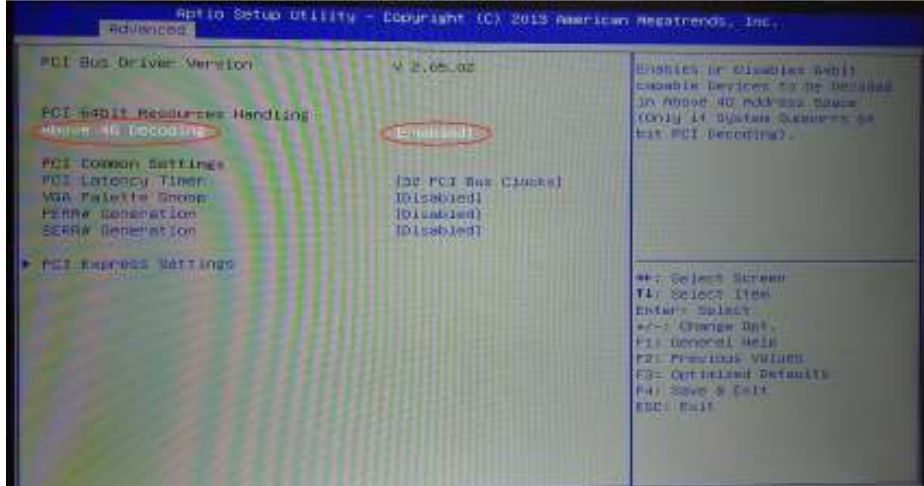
Aptio Setup Utility - Copyright (C) 2015 American Megatrends, Inc.
Advanced

PCI Bus Driver Version V 2.05.02

PCI 64bit Resources Handling
Above 4G Decoding [Enabled]

PCI Common Settings
PCI Latency Timer [32 PCI Bus Clocks]
VGA Palette Snoop [Disabled]
PERR# Generation [Disabled]
SERR# Generation [Disabled]

▸ PCI Express Settings

Enables or Disables 64bit capable Devices to be Decoded in Above 4G Address Space (Only if System Supports 64 bit PCI Decoding).

↔: Select Screen
↑↓: Select Item
Enter: Select
+/-: Change Opt.
F1: General Help
F2: Previous Values
F3: Optimized Defaults
F4: Save & Exit
ESC: Exit